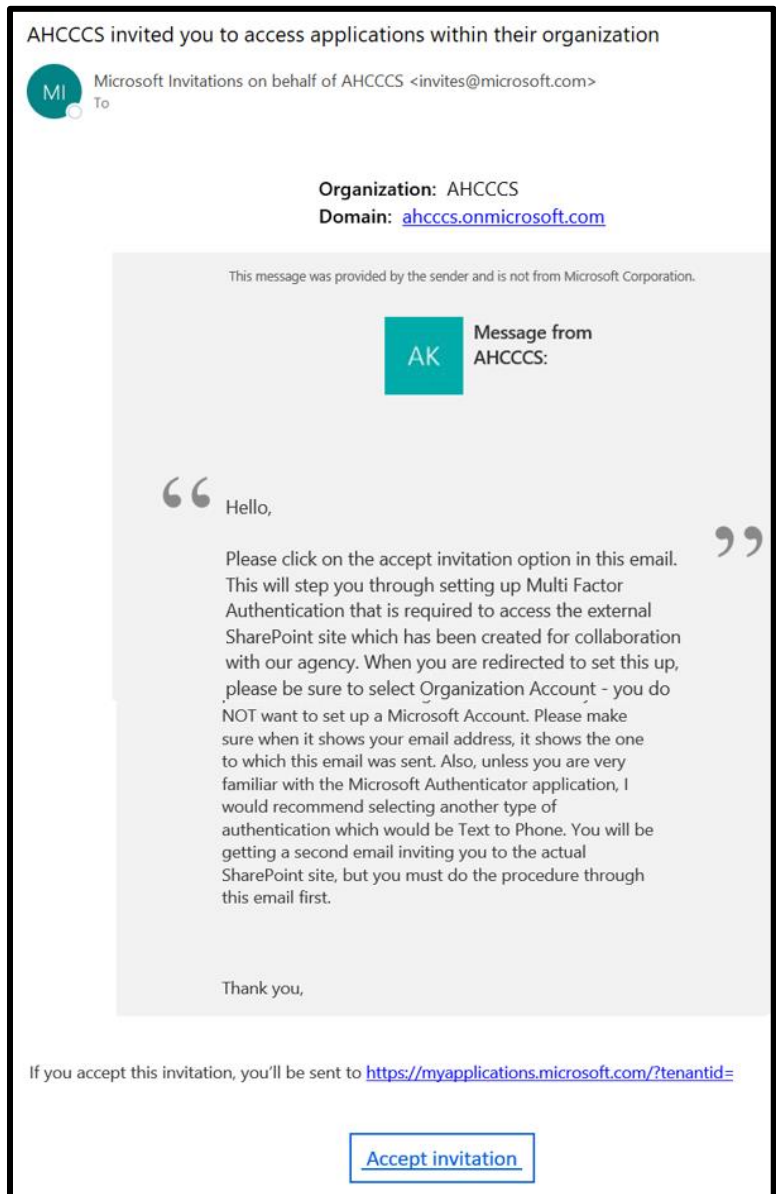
AHCCCS invited you to access applications within their organization

MI

Microsoft Invitations on behalf of AHCCCS <invites@microsoft.com>
To

Organization: AHCCCS
Domain: ahcccs.onmicrosoft.com

This message was provided by the sender and is not from Microsoft Corporation.

AK

Message from AHCCCS:

“ Hello,

Please click on the accept invitation option in this email. This will step you through setting up Multi Factor Authentication that is required to access the external SharePoint site which has been created for collaboration with our agency. When you are redirected to set this up, please be sure to select Organization Account - you do NOT want to set up a Microsoft Account. Please make sure when it shows your email address, it shows the one to which this email was sent. Also, unless you are very familiar with the Microsoft Authenticator application, I would recommend selecting another type of authentication which would be Text to Phone. You will be getting a second email inviting you to the actual SharePoint site, but you must do the procedure through this email first. ”

Thank you,

If you accept this invitation, you'll be sent to https://myapplications.microsoft.com/?tenantid=

Accept invitation